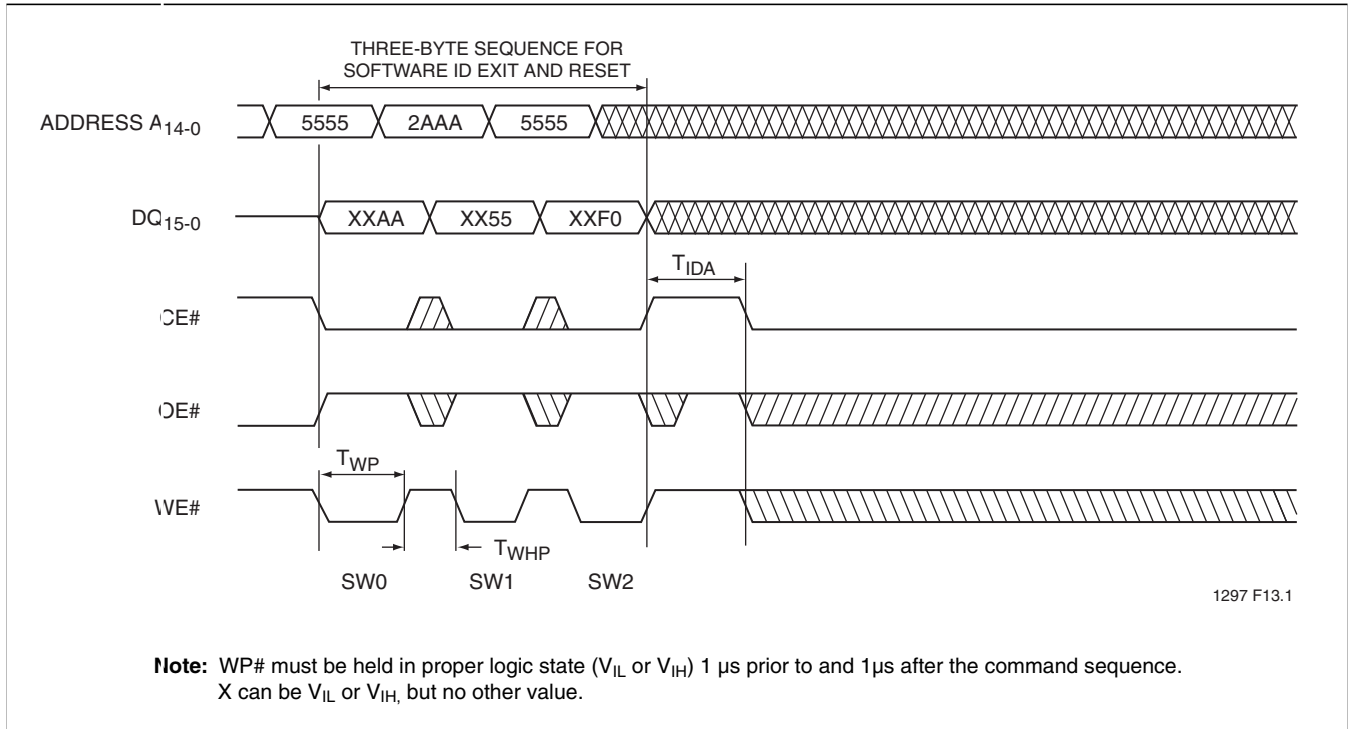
THREE-BYTE SEQUENCE FOR SOFTWARE ID EXIT AND RESET

ADDRESS $A_{14-0}$

5555

2AAA

5555

$DQ_{15-0}$

XXAA

XX55

XXF0

$T_{IDA}$

CE#

OE#

$T_{WP}$

WE#

$T_{WHP}$

SW0

SW1

SW2

1297 F13.1

Note: WP# must be held in proper logic state ($V_{IL}$ or $V_{IH}$) 1 µs prior to and 1µs after the command sequence. X can be $V_{IL}$ or $V_{IH,}$ but no other value.